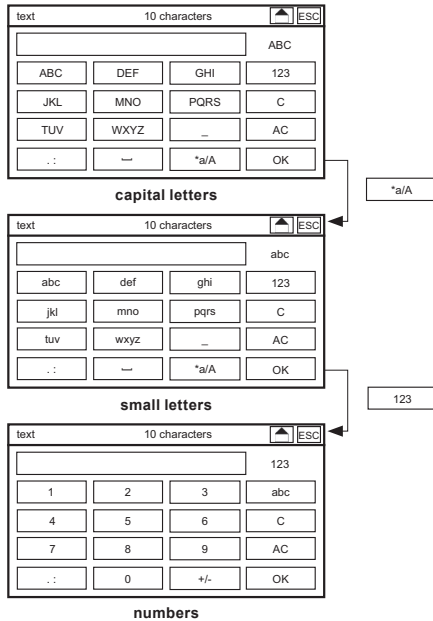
text 10 characters ESC

ABC

ABC DEF GHI 123

JKL MNO PQRS C

TUV WXYZ _ AC

. : ⎵ *a/A OK

**capital letters**

*a/A

text 10 characters ESC

abc

abc def ghi 123

jkl mno pqrs C

tuv wxyz _ AC

. : ⎵ *a/A OK

**small letters**

123

text 10 characters ESC

123

1 2 3 abc

4 5 6 C

7 8 9 AC

. : 0 +/- OK

**numbers**